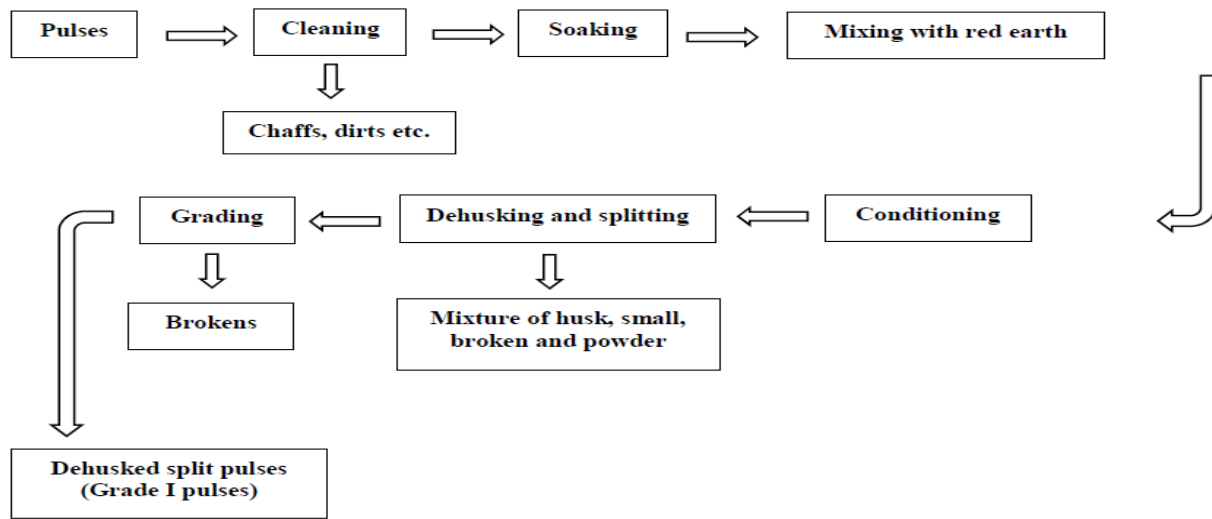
Pulses

Cleaning

Soaking

Mixing with red earth

Chaffs, dirts etc.

Conditioning

Dehusking and splitting

Grading

Brokens

Mixture of husk, small, broken and powder

Dehusked split pulses (Grade I pulses)